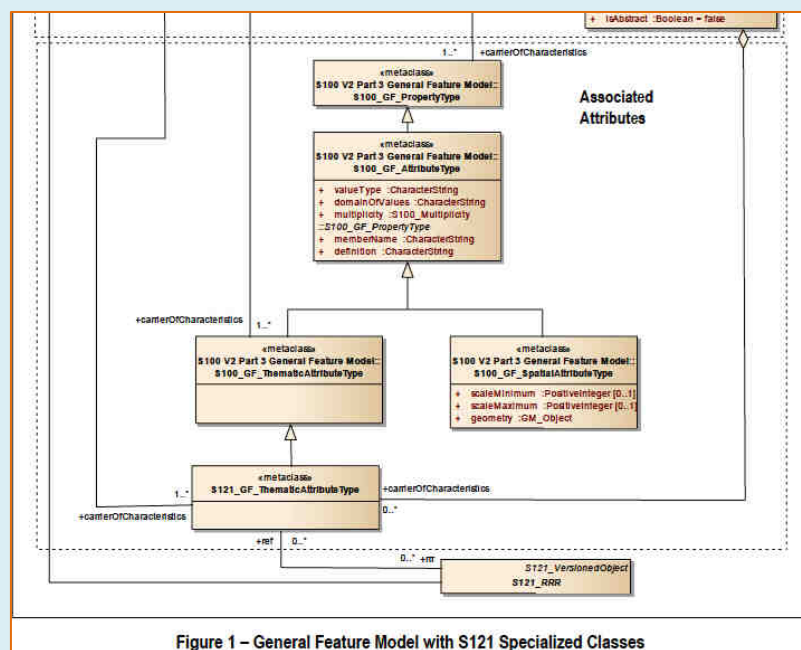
+ isAbstract :Boolean = false

1..* +carrierOfCharacteristics

«metaclass»
S100 V2 Part 3 General Feature Model::
S100_GF_PropertyType

Associated Attributes

«metaclass»
S100 V2 Part 3 General Feature Model::
S100_GF_AttributeType

+ valueType :CharacterString
+ domainOfValues :CharacterString
+ multiplicity :S100_Multiplicity
::S100_GF_PropertyType
+ memberName :CharacterString
+ definition :CharacterString

+carrierOfCharacteristics 1..*

«metaclass»
S100 V2 Part 3 General Feature Model::
S100_GF_ThematicAttributeType

«metaclass»
S100 V2 Part 3 General Feature Model::
S100_GF_SpatialAttributeType

+ scaleMinimum :PositiveInteger [0..1]
+ scaleMaximum :PositiveInteger [0..1]
+ geometry :GM_Object

«metaclass»
S121_GF_ThematicAttributeType

1..* +carrierOfCharacteristics

+carrierOfCharacteristics 0..*

+carrierOfCharacteristics

+ref 0..*

0..* +rrr

S121_VersionedObject
S121_RRR

Figure 1 – General Feature Model with S121 Specialized Classes